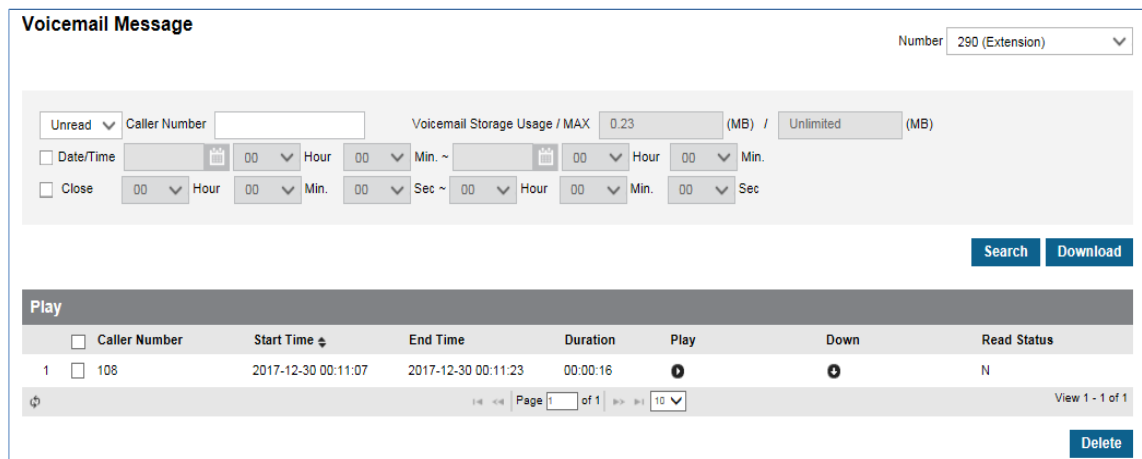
Voicemail Message

Number 290 (Extension)

Unread Caller Number

Voicemail Storage Usage / MAX 0.23 (MB) / Unlimited (MB)

Date/Time 00 Hour 00 Min. ~ 00 Hour 00 Min.

Close 00 Hour 00 Min. 00 Sec ~ 00 Hour 00 Min. 00 Sec

Search Download

Play

| | Caller Number | Start Time | End Time | Duration | Play | Down | Read Status |
|---|---|---|---|---|---|---|---|
| 1 | 108 | 2017-12-30 00:11:07 | 2017-12-30 00:11:23 | 00:00:16 | | | N |

Page 1 of 1 10

View 1 - 1 of 1

Delete